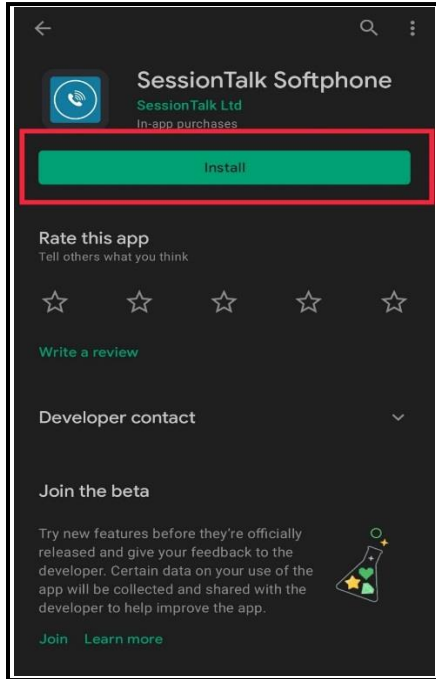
SessionTalk Softphone

SessionTalk Ltd

In-app purchases

Install

Rate this app

Tell others what you think

Write a review

Developer contact

Join the beta

Try new features before they're officially released and give your feedback to the developer. Certain data on your use of the app will be collected and shared with the developer to help improve the app.

Join Learn more